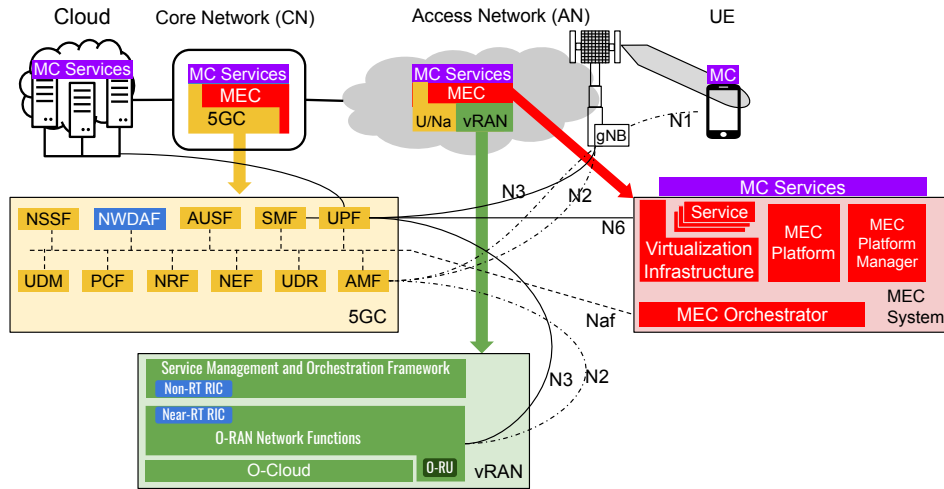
Cloud
Core Network (CN)
Access Network (AN)
UE
MC Services
MC Services
MEC
5GC
MC Services
MEC
U/Na
vRAN
gNB
MC
N1
N3
N2
MC Services
Service
Virtualization Infrastructure
MEC Platform
MEC Platform Manager
N6
NSSF
NWDAF
AUSF
SMF
UPF
UDM
PCF
NRF
NEF
UDR
AMF
5GC
Naf
MEC Orchestrator
MEC System
Service Management and Orchestration Framework
Non-RT RIC
Near-RT RIC
O-RAN Network Functions
O-Cloud
O-RU
vRAN
N3
N2